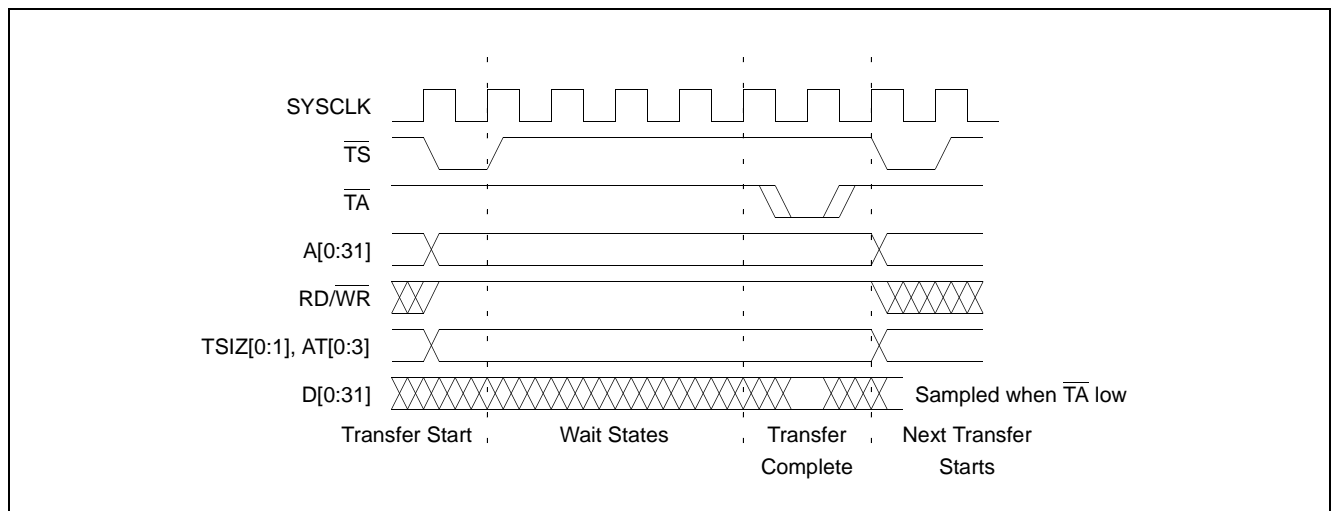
SYSCLK

$\overline{TS}$

$\overline{TA}$

A[0:31]

RD/$\overline{WR}$

TSIZ[0:1], AT[0:3]

D[0:31]

Sampled when $\overline{TA}$ low

Transfer Start

Wait States

Transfer Complete

Next Transfer Starts